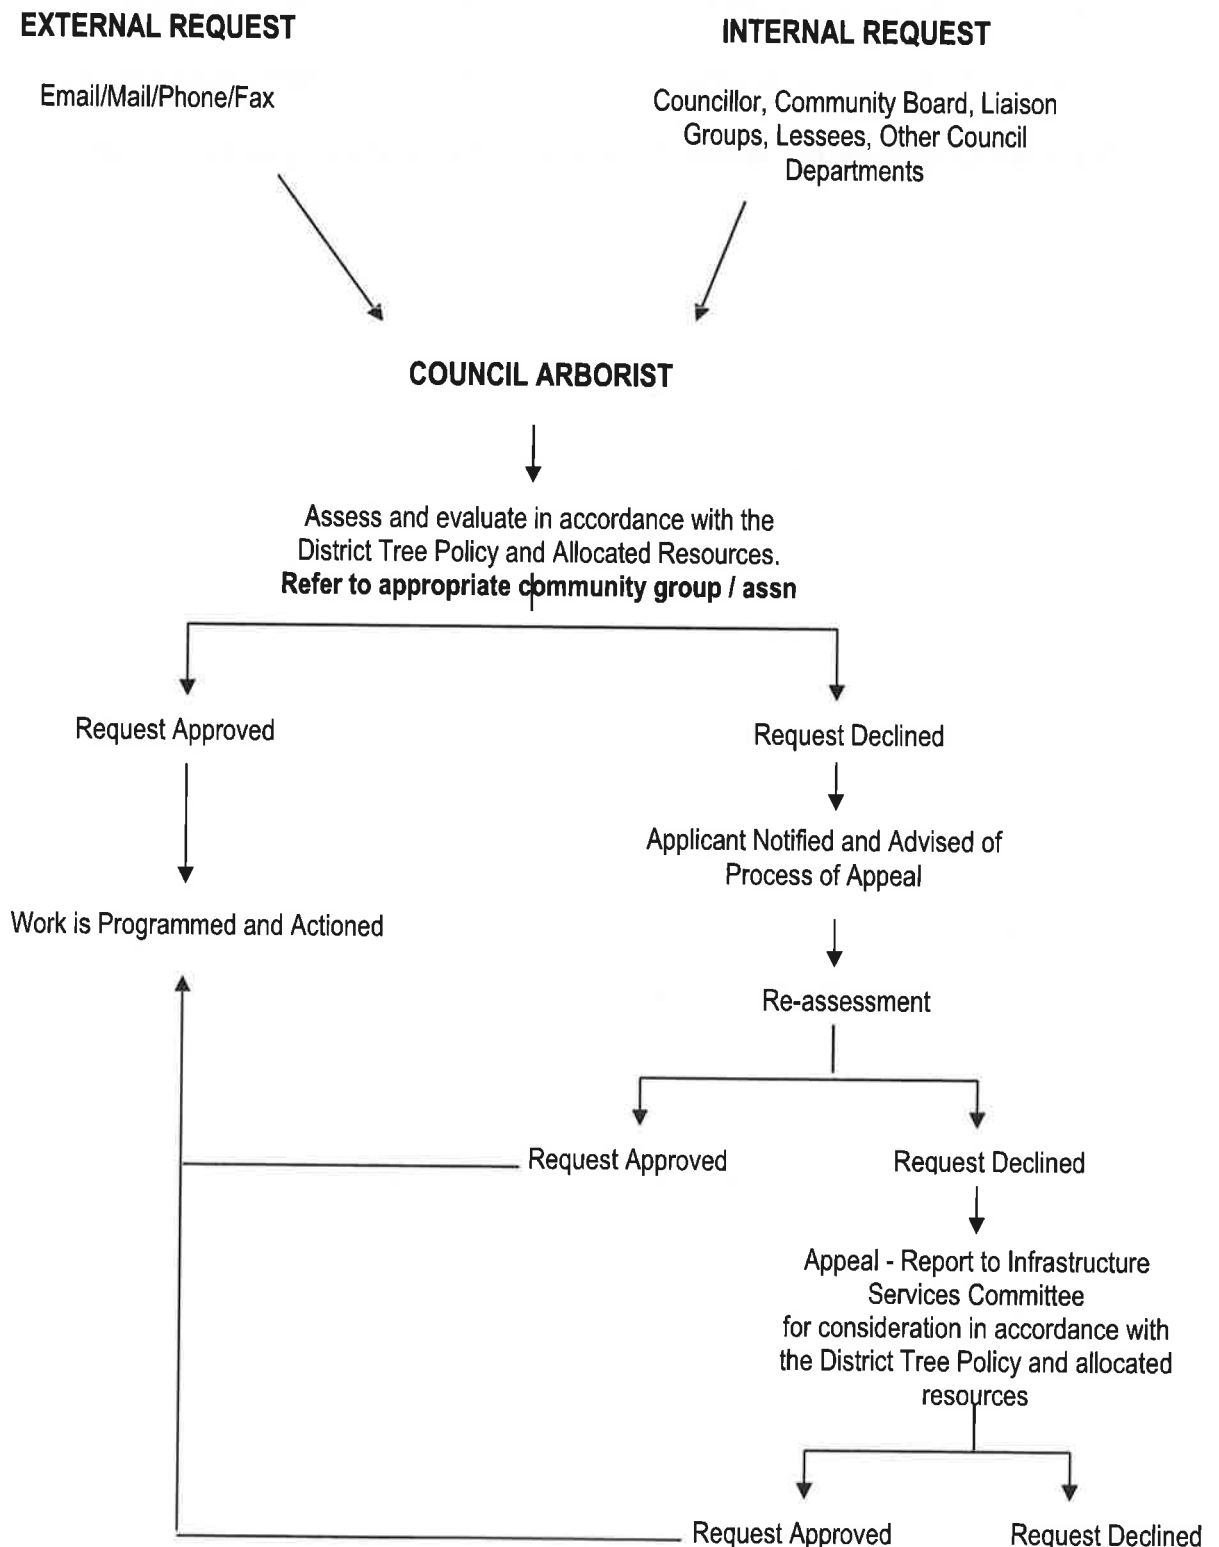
EXTERNAL REQUEST

INTERNAL REQUEST

Email/Mail/Phone/Fax

Councillor, Community Board, Liaison Groups, Lessees, Other Council Departments

COUNCIL ARBORIST

Assess and evaluate in accordance with the District Tree Policy and Allocated Resources.
**Refer to appropriate community group / assn**

Request Approved

Request Declined

Applicant Notified and Advised of Process of Appeal

Work is Programmed and Actioned

Re-assessment

Request Approved

Request Declined

Appeal - Report to Infrastructure Services Committee for consideration in accordance with the District Tree Policy and allocated resources

Request Approved

Request Declined